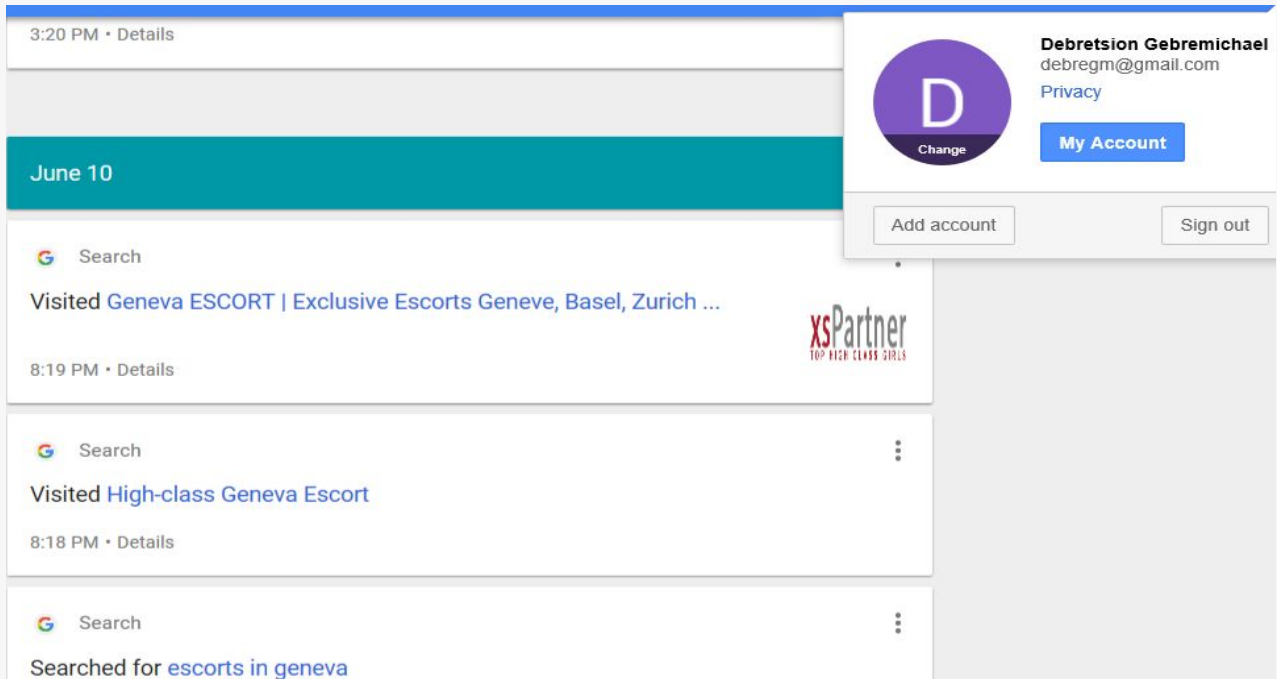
3:20 PM • Details

June 10

G Search

Visited Geneva ESCORT | Exclusive Escorts Geneve, Basel, Zurich ...

xsPartner
TOP HIGH CLASS GIRLS

8:19 PM • Details

G Search

Visited High-class Geneva Escort

8:18 PM • Details

G Search

Searched for escorts in geneva

D
Change

Debretsion Gebremichael
debregm@gmail.com
Privacy

My Account

Add account

Sign out